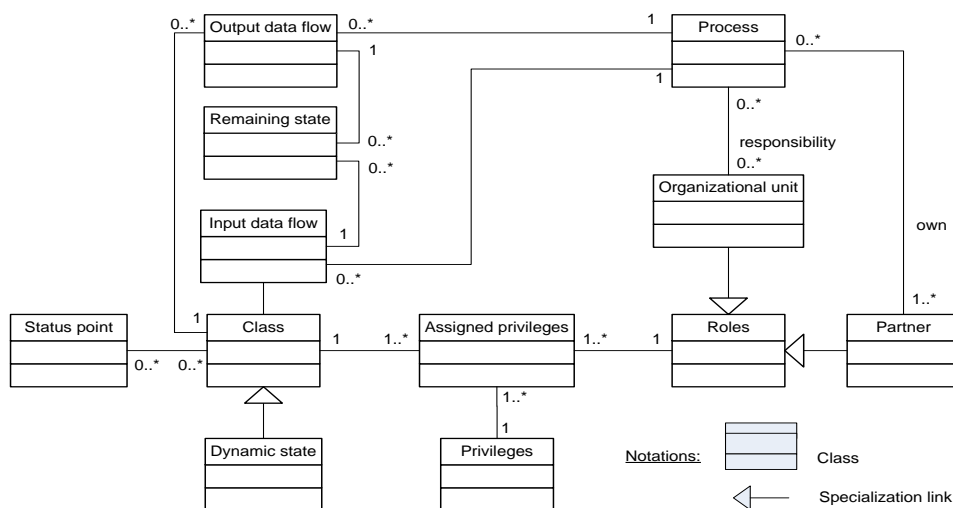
0..*
Output data flow
0..*
1
Process
0..*
1
1
Remaining state
0..*
0..*
0..*
responsibility
0..*
Organizational unit
Input data flow
1
own
0..*
1..*
Status point
1
Class
1
1..*
Assigned privileges
1..*
1
Roles
Partner
0..*
0..*
1..*
1
Dynamic state
Privileges
Notations:
Class
Specialization link